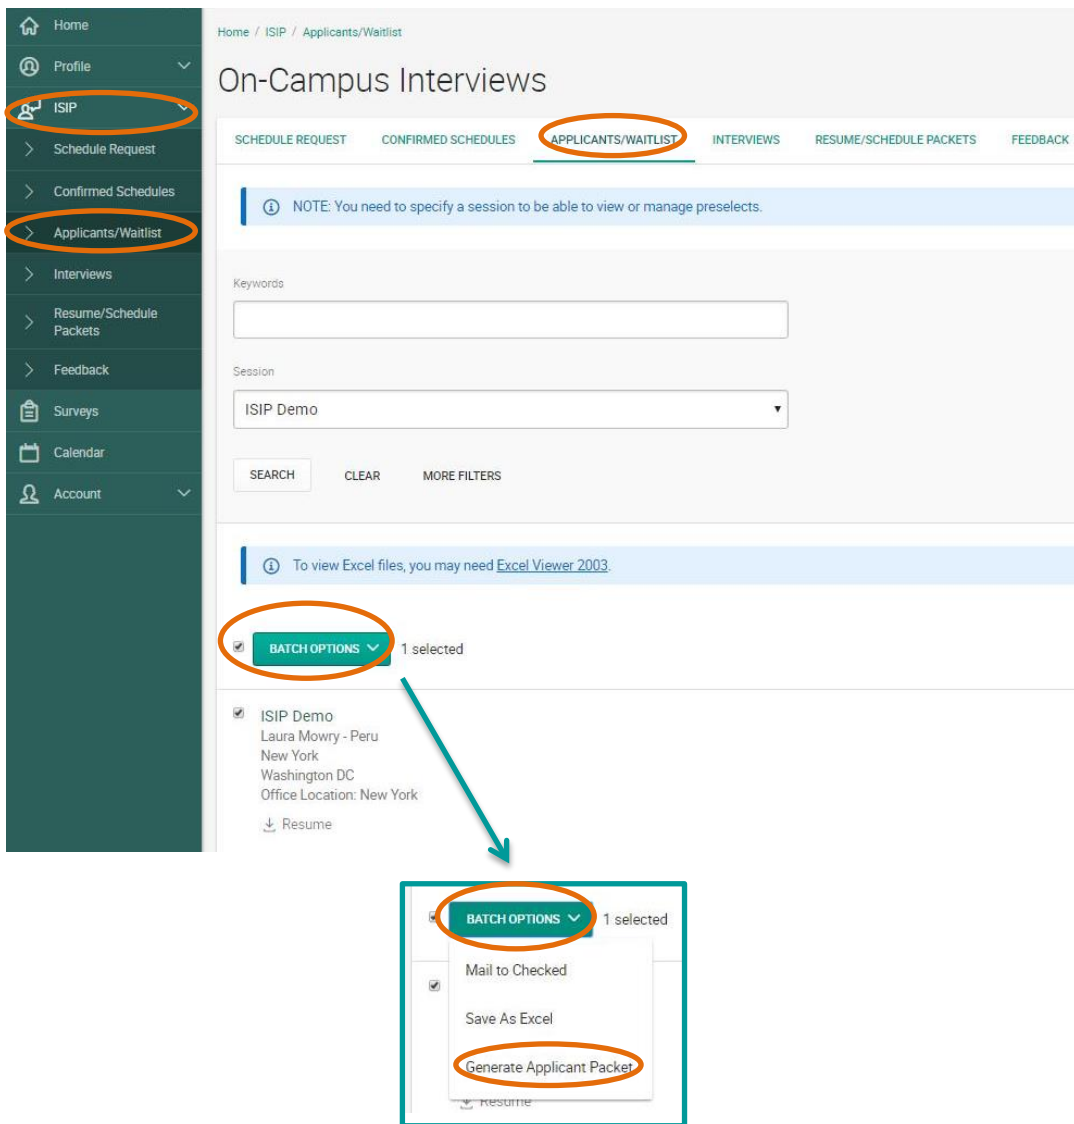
Home
Profile
ISIP
Schedule Request
Confirmed Schedules
Applicants/Waitlist
Interviews
Resume/Schedule Packets
Feedback
Surveys
Calendar
Account

Home / ISIP / Applicants/Waitlist

On-Campus Interviews

SCHEDULE REQUEST CONFIRMED SCHEDULES APPLICANTS/WAITLIST INTERVIEWS RESUME/SCHEDULE PACKETS FEEDBACK

NOTE: You need to specify a session to be able to view or manage preselects.

Keywords

Session

ISIP Demo

SEARCH CLEAR MORE FILTERS

To view Excel files, you may need Excel Viewer 2003.

BATCH OPTIONS 1 selected

ISIP Demo
Laura Mowry - Peru
New York
Washington DC
Office Location: New York
Resume

BATCH OPTIONS 1 selected
Mail to Checked
Save As Excel
Generate Applicant Packet
Resume